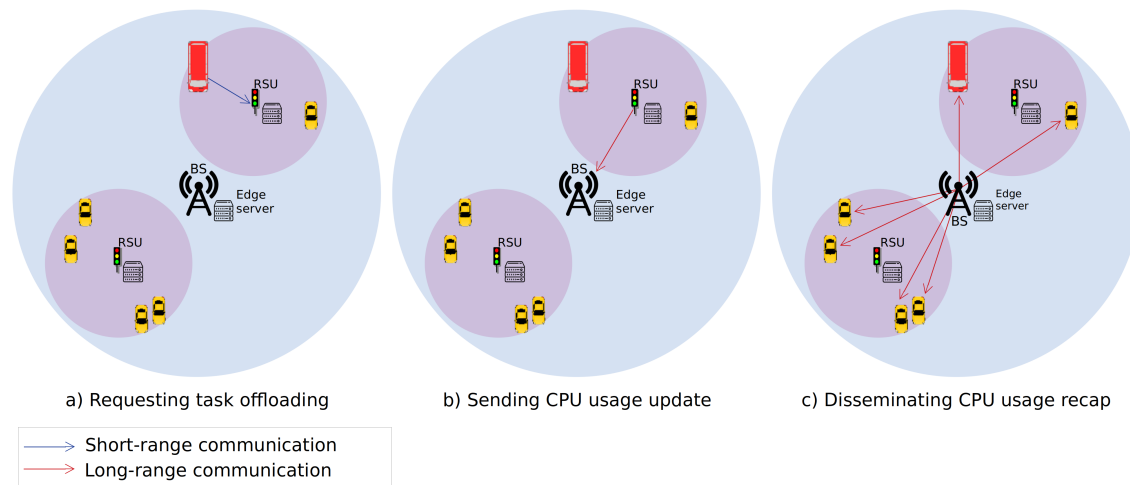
RSU
BS
Edge server
RSU

a) Requesting task offloading

RSU
BS
Edge server
RSU

b) Sending CPU usage update

RSU
BS
Edge server
RSU

c) Disseminating CPU usage recap

Short-range communication
Long-range communication